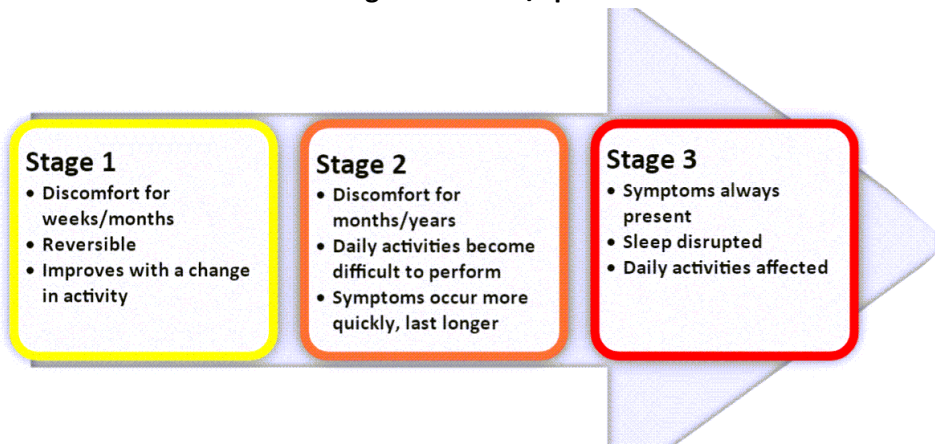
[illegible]

Stage 1
- Discomfort for weeks/months
- Reversible
- Improves with a change in activity

Stage 2
- Discomfort for months/years
- Daily activities become difficult to perform
- Symptoms occur more quickly, last longer

Stage 3
- Symptoms always present
- Sleep disrupted
- Daily activities affected